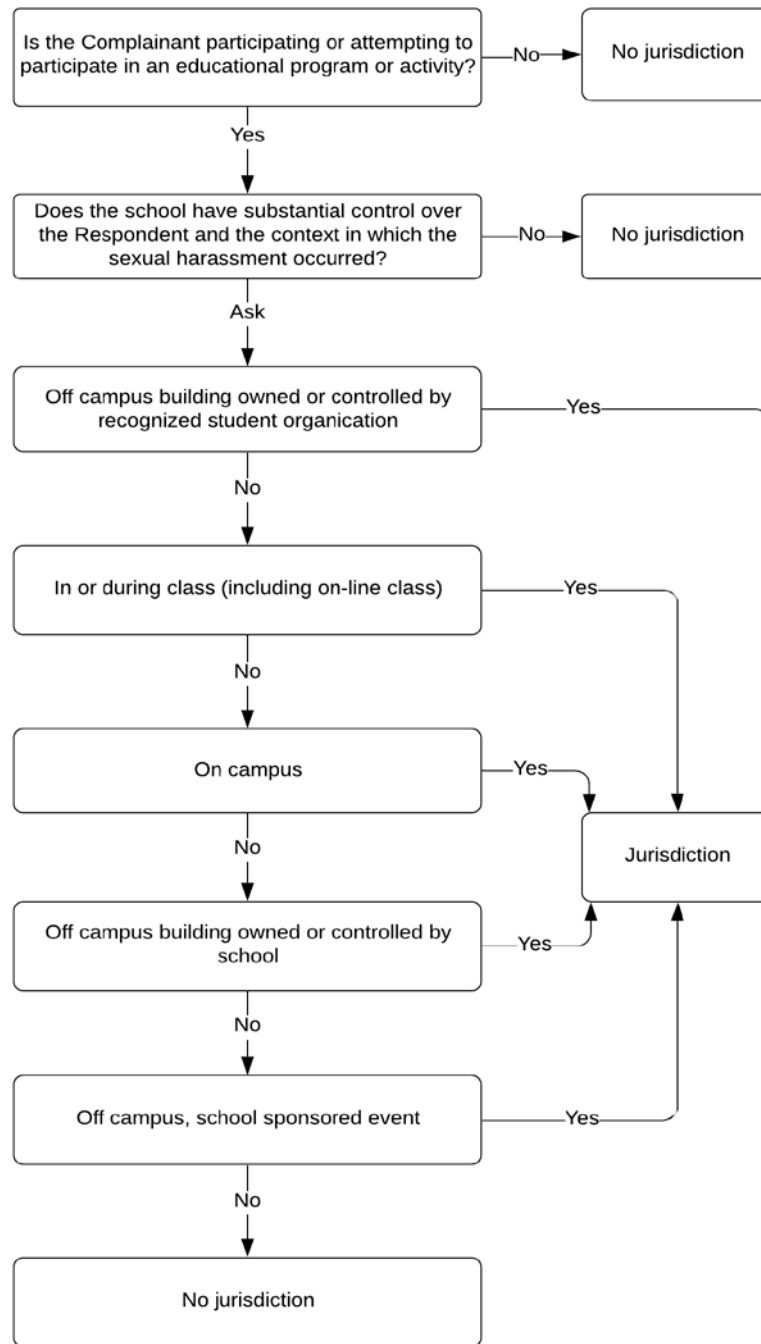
Is the Complainant participating or attempting to participate in an educational program or activity?

No

No jurisdiction

Yes

Does the school have substantial control over the Respondent and the context in which the sexual harassment occurred?

No

No jurisdiction

Ask

Off campus building owned or controlled by recognized student organication

Yes

No

In or during class (including on-line class)

Yes

No

On campus

Yes

Jurisdiction

No

Off campus building owned or controlled by school

Yes

No

Off campus, school sponsored event

Yes

No

No jurisdiction